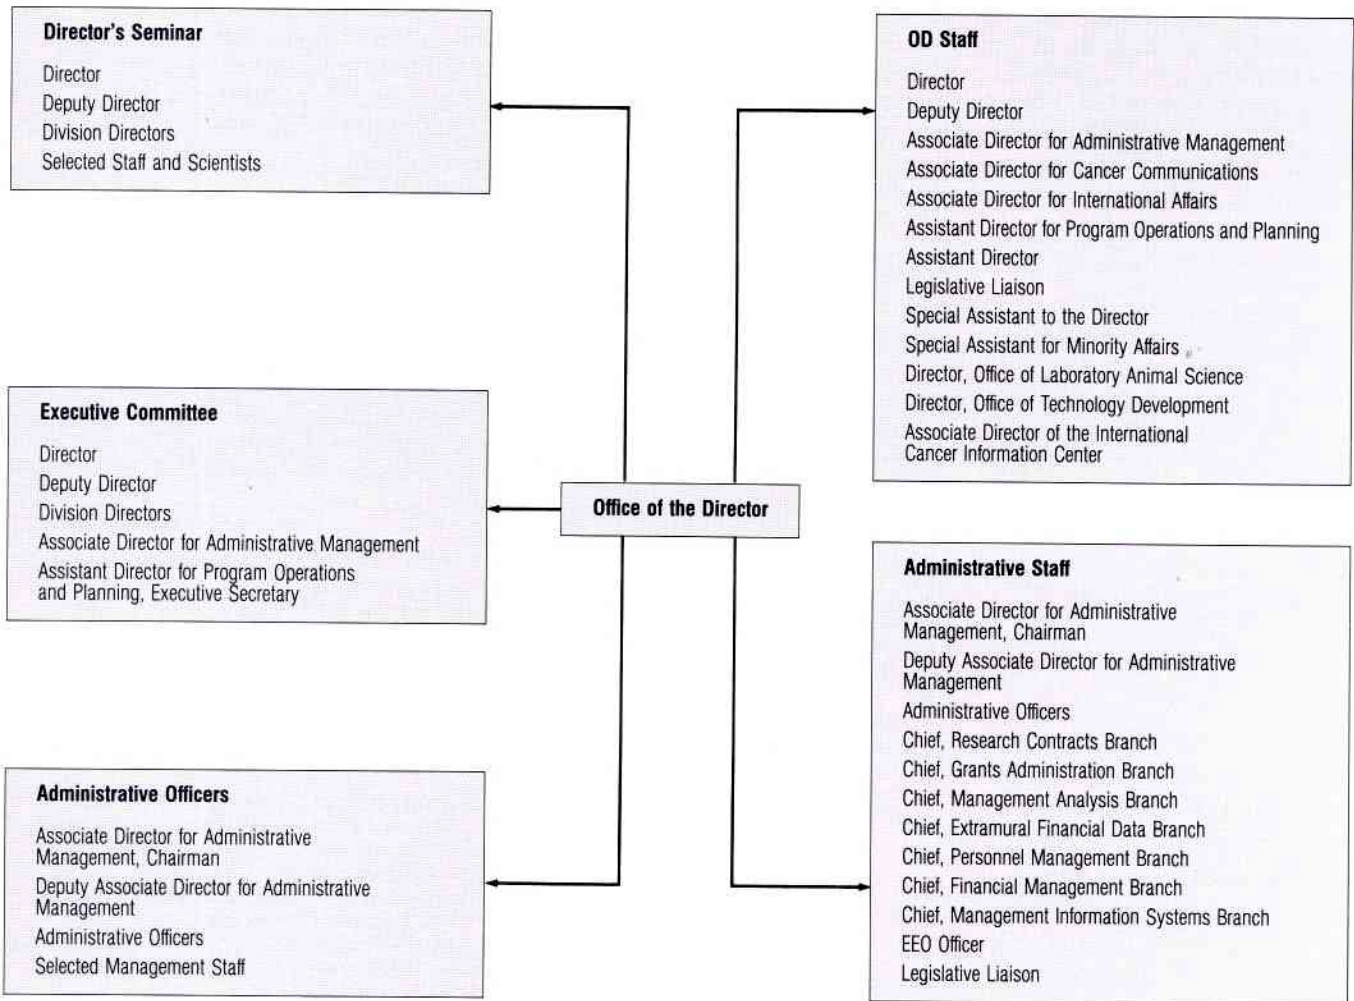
Director's Seminar

Director
Deputy Director
Division Directors
Selected Staff and Scientists

OD Staff

Director
Deputy Director
Associate Director for Administrative Management
Associate Director for Cancer Communications
Associate Director for International Affairs
Assistant Director for Program Operations and Planning
Assistant Director
Legislative Liaison
Special Assistant to the Director
Special Assistant for Minority Affairs
Director, Office of Laboratory Animal Science
Director, Office of Technology Development
Associate Director of the International Cancer Information Center

Executive Committee

Director
Deputy Director
Division Directors
Associate Director for Administrative Management
Assistant Director for Program Operations and Planning, Executive Secretary

Office of the Director

Administrative Staff

Associate Director for Administrative Management, Chairman
Deputy Associate Director for Administrative Management
Administrative Officers
Chief, Research Contracts Branch
Chief, Grants Administration Branch
Chief, Management Analysis Branch
Chief, Extramural Financial Data Branch
Chief, Personnel Management Branch
Chief, Financial Management Branch
Chief, Management Information Systems Branch
EEO Officer
Legislative Liaison

Administrative Officers

Associate Director for Administrative Management, Chairman
Deputy Associate Director for Administrative Management
Administrative Officers
Selected Management Staff